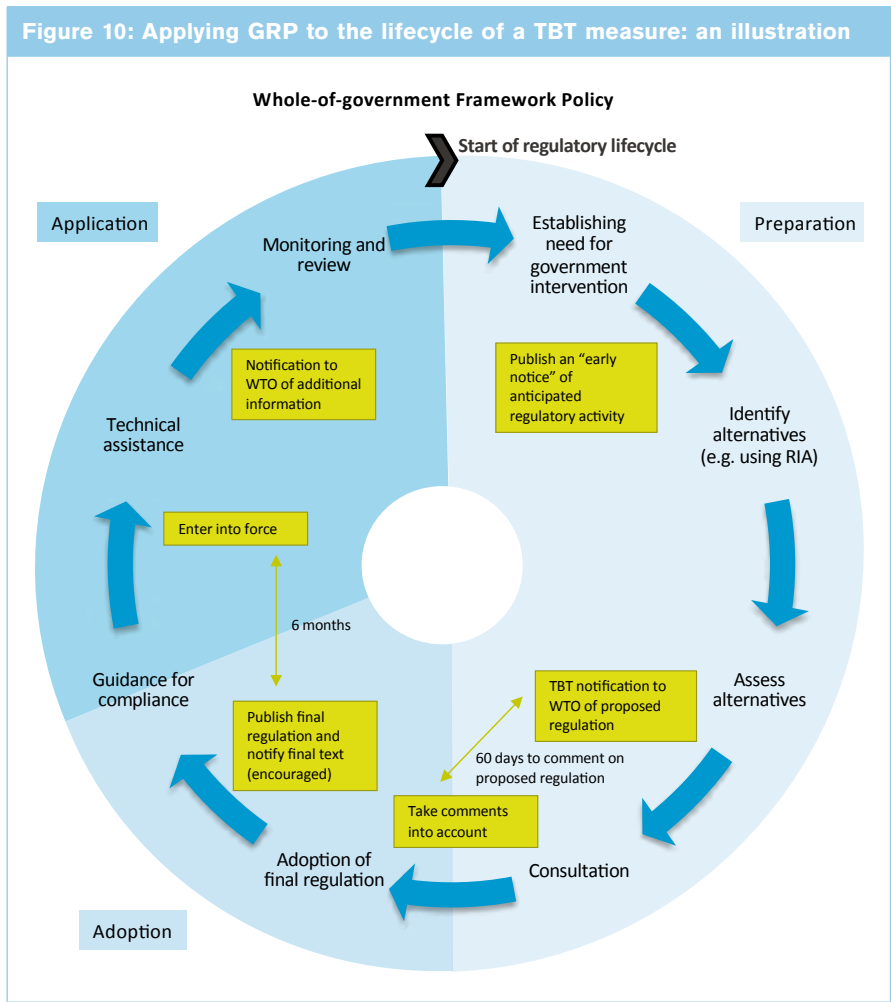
Figure 10: Applying GRP to the lifecycle of a TBT measure: an illustration

Whole-of-government Framework Policy

Start of regulatory lifecycle

Application

Preparation

Monitoring and review

Establishing need for government intervention

Notification to WTO of additional information

Publish an "early notice" of anticipated regulatory activity

Technical assistance

Identify alternatives (e.g. using RIA)

Enter into force

6 months

Guidance for compliance

TBT notification to WTO of proposed regulation

Assess alternatives

Publish final regulation and notify final text (encouraged)

60 days to comment on proposed regulation

Take comments into account

Adoption of final regulation

Consultation

Adoption